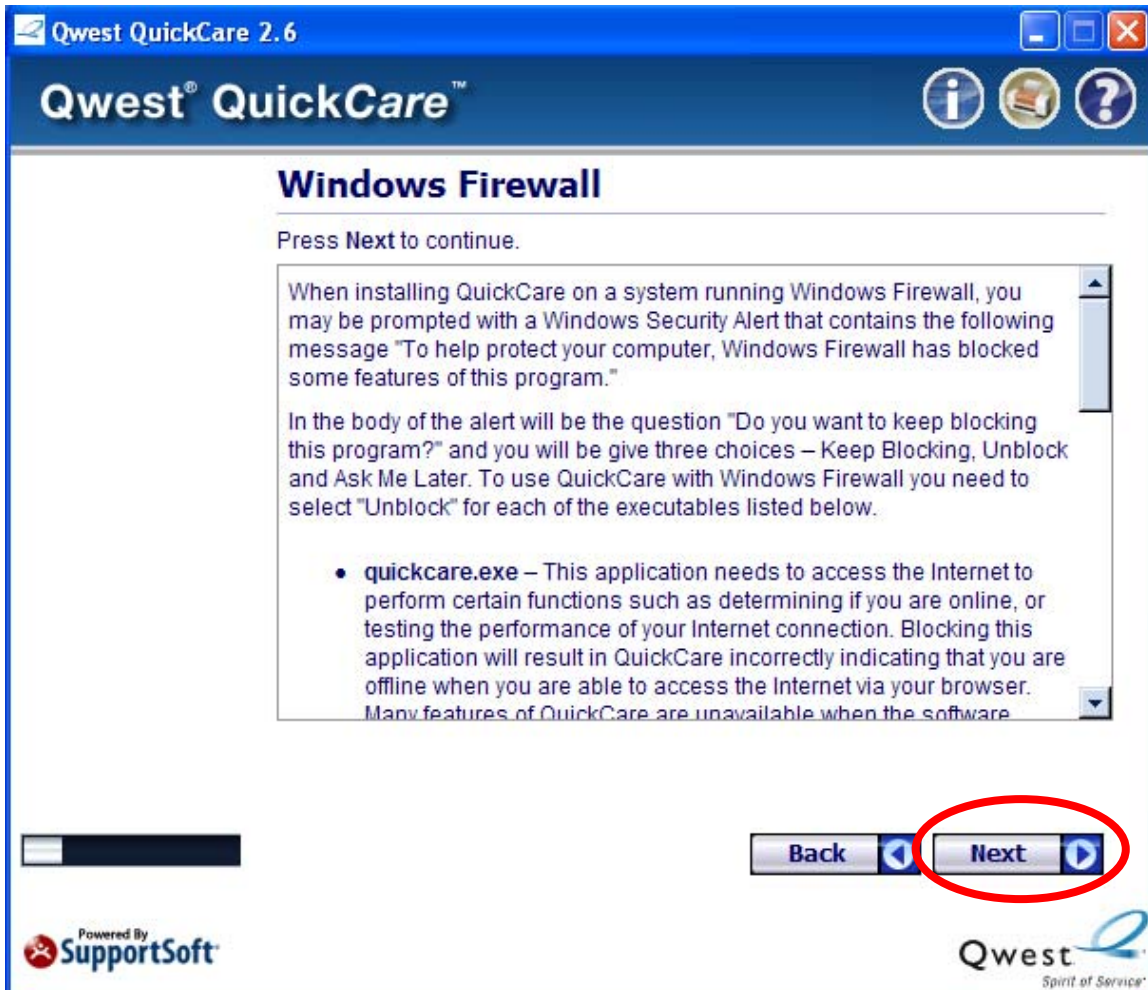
Qwest QuickCare 2.6

Qwest® QuickCare™

Windows Firewall

Press Next to continue.

When installing QuickCare on a system running Windows Firewall, you may be prompted with a Windows Security Alert that contains the following message "To help protect your computer, Windows Firewall has blocked some features of this program."

In the body of the alert will be the question "Do you want to keep blocking this program?" and you will be give three choices – Keep Blocking, Unblock and Ask Me Later. To use QuickCare with Windows Firewall you need to select "Unblock" for each of the executables listed below.

• quickcare.exe – This application needs to access the Internet to perform certain functions such as determining if you are online, or testing the performance of your Internet connection. Blocking this application will result in QuickCare incorrectly indicating that you are offline when you are able to access the Internet via your browser. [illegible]

Back

Next

Powered By SupportSoft

Qwest

Spirit of Service